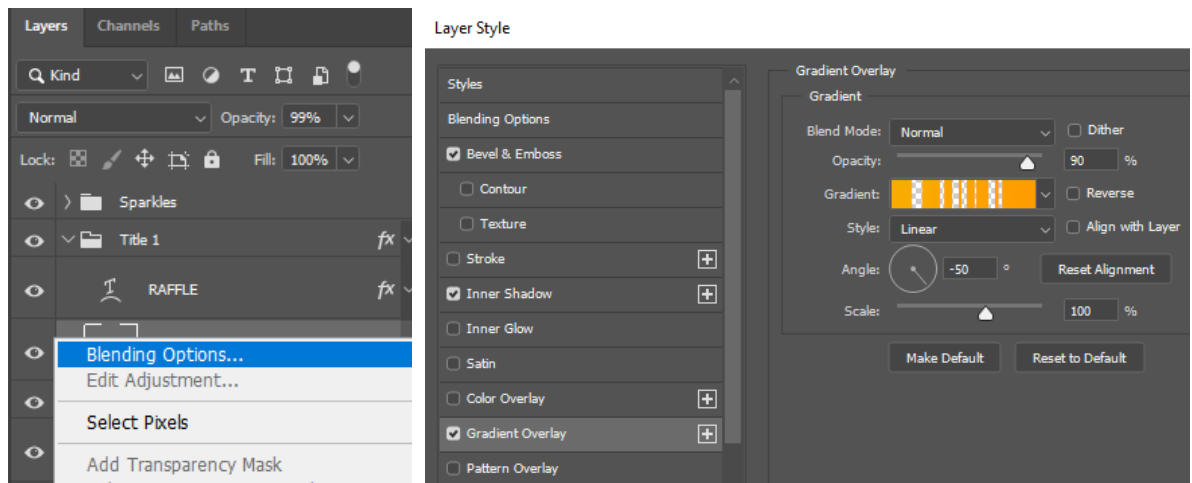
Layers Channels Paths

Kind

Normal Opacity: 99%

Lock: Fill: 100%

Sparkles

Title 1 fx

RAFFLE fx

Blending Options...
Edit Adjustment...

Select Pixels

Add Transparency Mask

Layer Style

Styles
Blending Options
Bevel & Emboss
Contour
Texture
Stroke
Inner Shadow
Inner Glow
Satin
Color Overlay
Gradient Overlay
Pattern Overlay

Gradient Overlay
Gradient
Blend Mode: Normal Dither
Opacity: 90 %
Gradient: Reverse
Style: Linear Align with Layer
Angle: -50 ° Reset Alignment
Scale: 100 %

Make Default Reset to Default